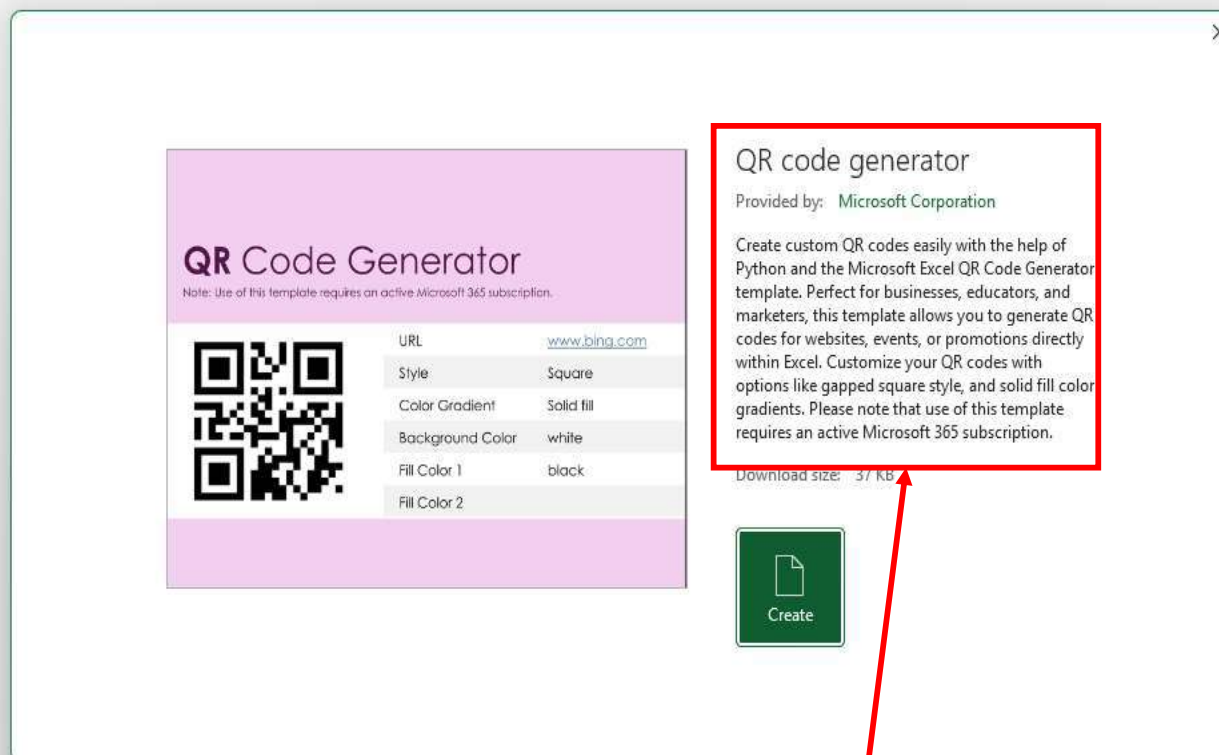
QR Code Generator

Note: Use of this template requires an active Microsoft 365 subscription.

| URL | www.bing.com |
|---|---|
| Style | Square |
| Color Gradient | Solid fill |
| Background Color | white |
| Fill Color 1 | black |
| Fill Color 2 | |

QR code generator

Provided by: Microsoft Corporation

Create custom QR codes easily with the help of Python and the Microsoft Excel QR Code Generator template. Perfect for businesses, educators, and marketers, this template allows you to generate QR codes for websites, events, or promotions directly within Excel. Customize your QR codes with options like gapped square style, and solid fill color gradients. Please note that use of this template requires an active Microsoft 365 subscription.

Download size: 37 KB

Create